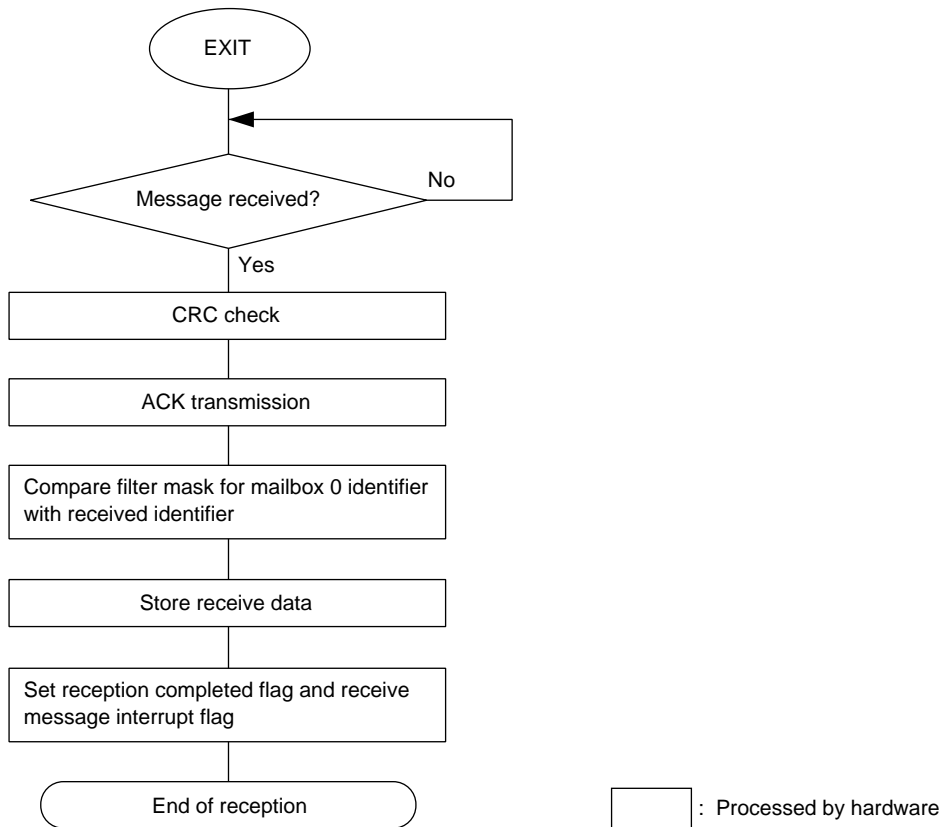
EXIT

Message received?

No

Yes

CRC check

ACK transmission

Compare filter mask for mailbox 0 identifier with received identifier

Store receive data

Set reception completed flag and receive message interrupt flag

End of reception

: Processed by hardware